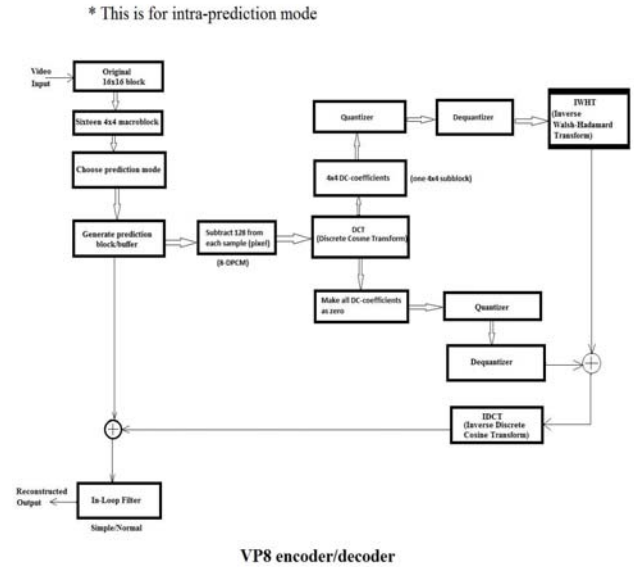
* This is for intra-prediction mode

Video Input

Original 16x16 block

Sixteen 4x4 macroblock

Choose prediction mode

Generate prediction block/buffer

Subtract 128 from each sample (pixel)

(8-DPCM)

DCT (Discrete Cosine Transform)

4x4 DC-coefficients

(one 4x4 subblock)

Quantizer

Dequantizer

IWHT (Inverse Walsh-Hadamard Transform)

Make all DC-coefficients as zero

Quantizer

Dequantizer

IDCT (Inverse Discrete Cosine Transform)

Reconstructed Output

In-Loop Filter

Simple/Normal

VP8 encoder/decoder